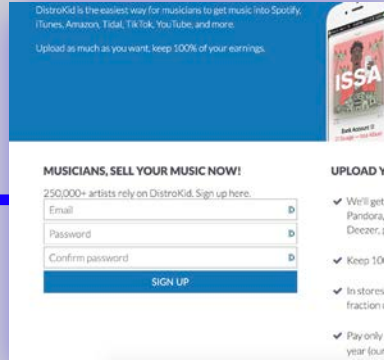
DistroKid is the easiest way for musicians to get music into Spotify, iTunes, Amazon, Tidal, TikTok, YouTube, and more.

Upload as much as you want, keep 100% of your earnings.

ISSA

Beat Account
21 Savage • Issa Album

MUSICIANS, SELL YOUR MUSIC NOW!

250,000+ artists rely on DistroKid. Sign up here.

Email

Password

Confirm password

SIGN UP

UPLOAD Y

We'll get
Pandora,
Deezer,

Keep 10

In stores
fraction

Pay only
year (ou